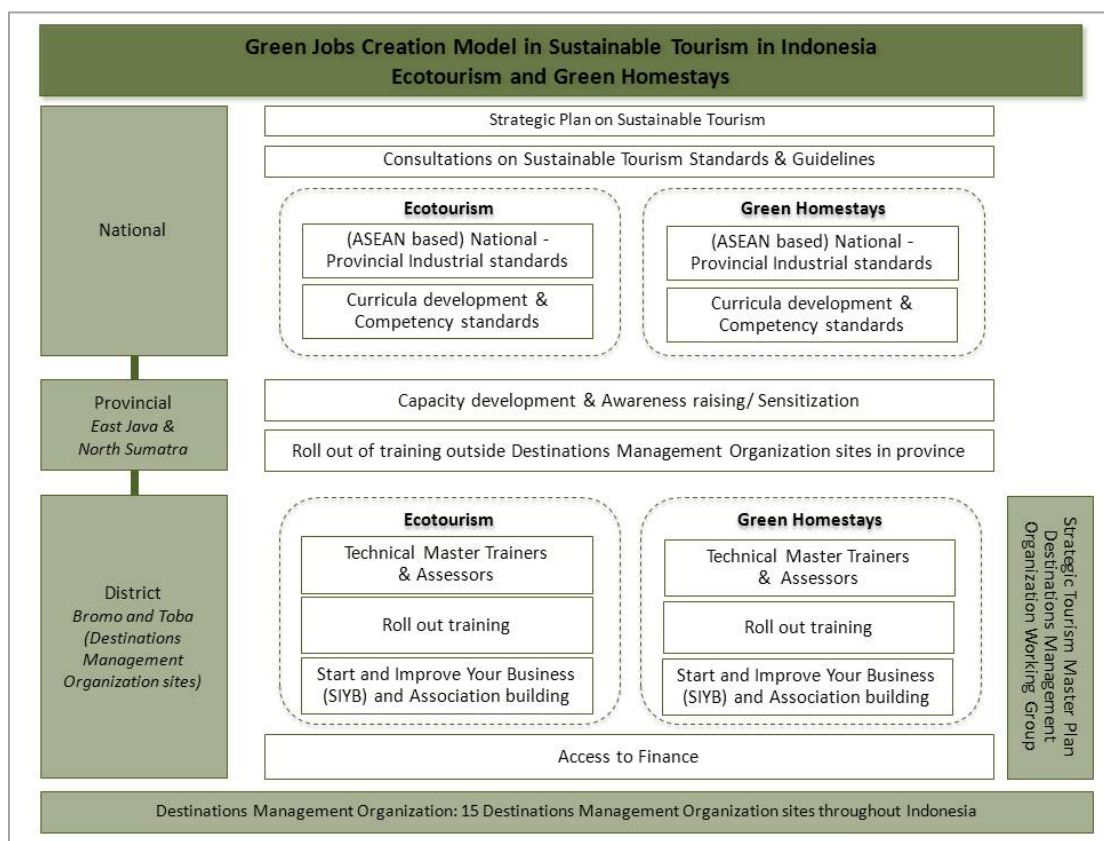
Green Jobs Creation Model in Sustainable Tourism in Indonesia
Ecotourism and Green Homestays

National

Strategic Plan on Sustainable Tourism

Consultations on Sustainable Tourism Standards & Guidelines

Ecotourism

(ASEAN based) National - Provincial Industrial standards

Curricula development & Competency standards

Green Homestays

(ASEAN based) National - Provincial Industrial standards

Curricula development & Competency standards

Provincial
East Java & North Sumatra

Capacity development & Awareness raising/ Sensitization

Roll out of training outside Destinations Management Organization sites in province

District
Bromo and Toba (Destinations Management Organization sites)

Ecotourism

Technical Master Trainers & Assessors

Roll out training

Start and Improve Your Business (SIYB) and Association building

Green Homestays

Technical Master Trainers & Assessors

Roll out training

Start and Improve Your Business (SIYB) and Association building

Strategic Tourism Master Plan Destinations Management Organization Working Group

Access to Finance

Destinations Management Organization: 15 Destinations Management Organization sites throughout Indonesia